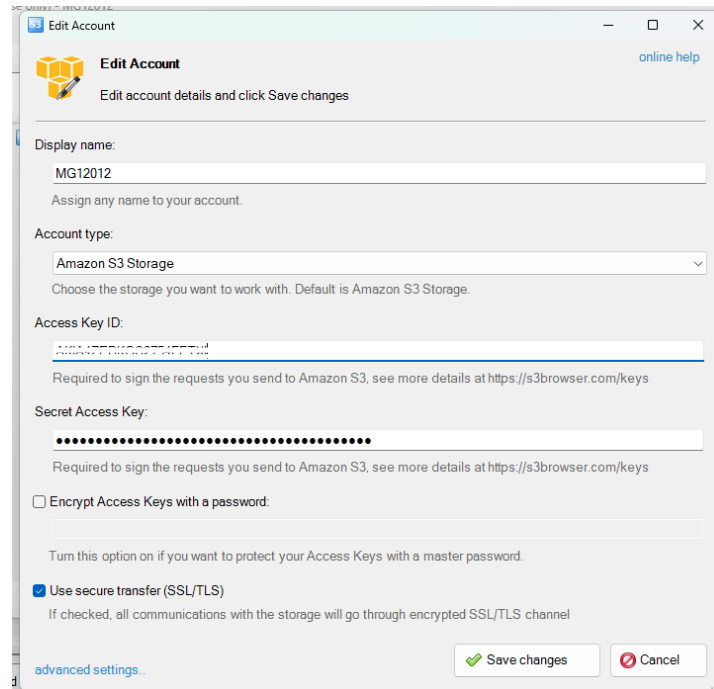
se Only) - MG12012

S3 Edit Account

Edit Account

Edit account details and click Save changes

online help

Display name:

MG12012

Assign any name to your account.

Account type:

Amazon S3 Storage

Choose the storage you want to work with. Default is Amazon S3 Storage.

Access Key ID:

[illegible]

Required to sign the requests you send to Amazon S3, see more details at https://s3browser.com/keys

Secret Access Key:

••••••••••••••••••••••••••••••••••••••••

Required to sign the requests you send to Amazon S3, see more details at https://s3browser.com/keys

Encrypt Access Keys with a password:

Turn this option on if you want to protect your Access Keys with a master password.

Use secure transfer (SSL/TLS)

If checked, all communications with the storage will go through encrypted SSL/TLS channel

advanced settings..

Save changes

Cancel